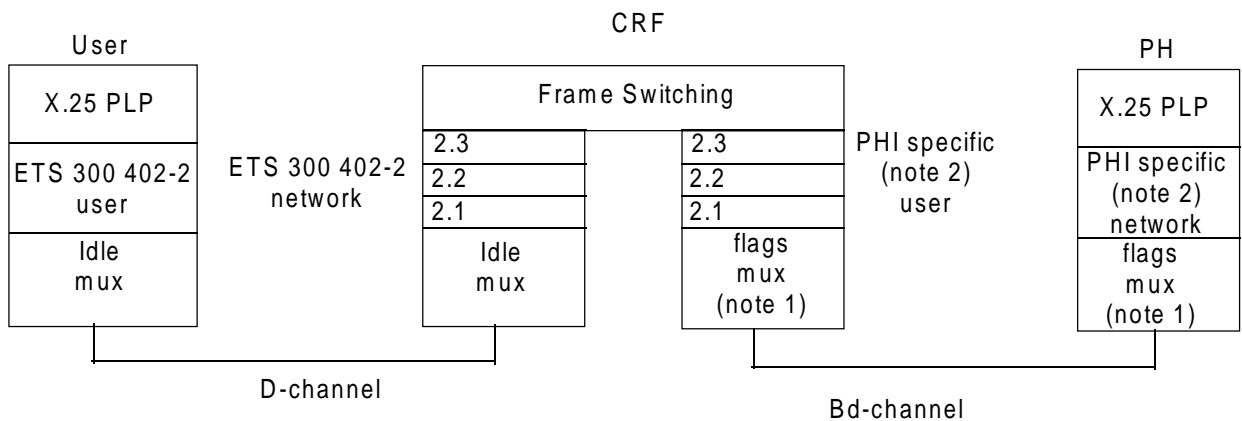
CRF

User

X.25 PLP

ETS 300 402-2 user

Idle mux

Frame Switching

ETS 300 402-2 network

2.3

2.2

2.1

Idle mux

2.3

2.2

2.1

flags mux (note 1)

PHI specific (note 2) user

PH

X.25 PLP

PHI specific (note 2) network

flags mux (note 1)

D-channel

Bd-channel